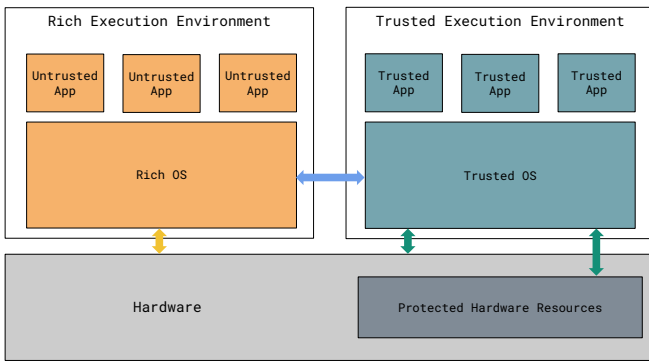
Rich Execution Environment

Untrusted App

Untrusted App

Untrusted App

Rich OS

Trusted Execution Environment

Trusted App

Trusted App

Trusted App

Trusted OS

Hardware

Protected Hardware Resources